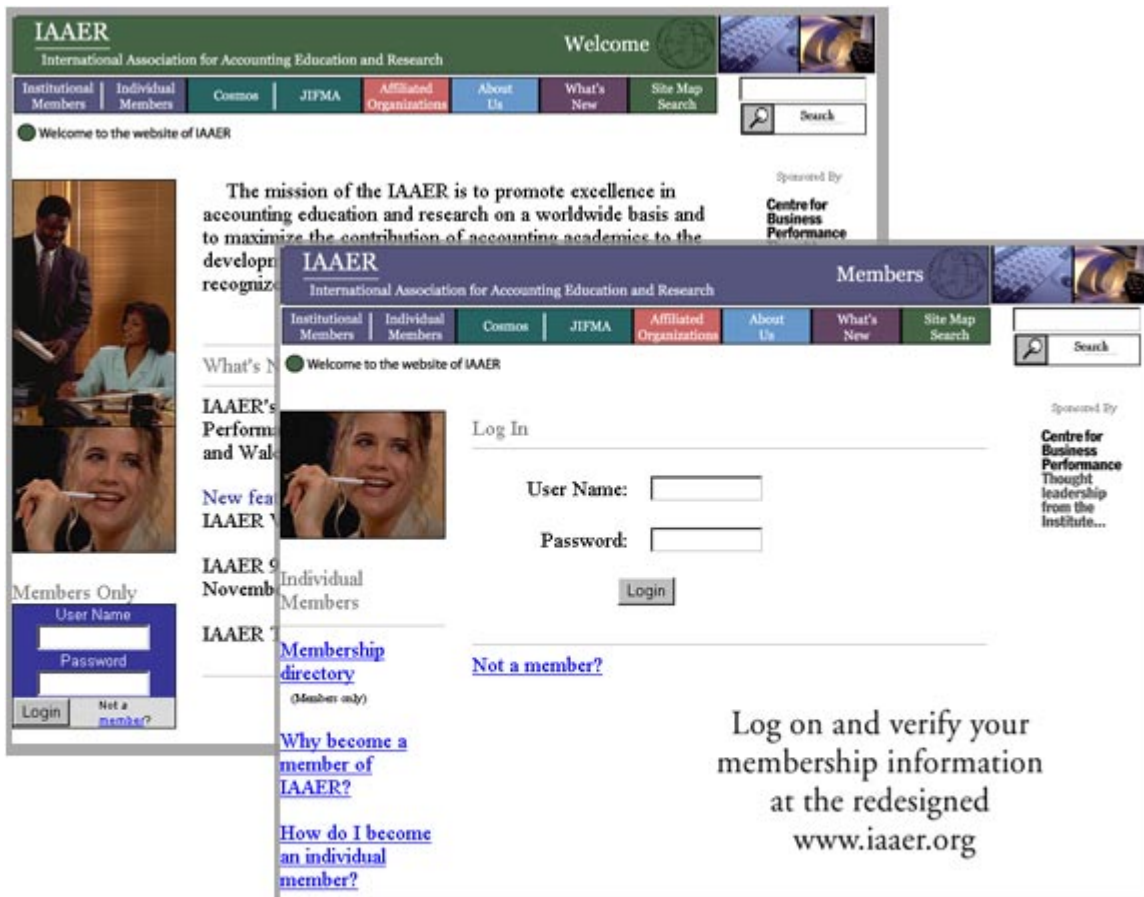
IAAER
International Association for Accounting Education and Research
Welcome

Institutional Members | Individual Members | Cosmos | JIFMA | Affiliated Organizations | About Us | What's New | Site Map Search

Search

Welcome to the website of IAAER

The mission of the IAAER is to promote excellence in accounting education and research on a worldwide basis and to maximize the contribution of accounting academics to the developm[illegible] recogniz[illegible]

Sponsored By
Centre for Business Performance

What's N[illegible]

IAAER's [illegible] Perform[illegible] and Wal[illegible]

New fea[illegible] IAAER V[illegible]

IAAER 9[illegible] Novemb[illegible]

IAAER T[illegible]

Members Only
User Name
Password
Login
Not a member?

IAAER
International Association for Accounting Education and Research
Members

Institutional Members | Individual Members | Cosmos | JIFMA | Affiliated Organizations | About Us | What's New | Site Map Search

Search

Welcome to the website of IAAER

Sponsored By
Centre for Business Performance Thought leadership from the Institute...

Log In

User Name:

Password:

Login

Not a member?

Individual Members

Membership directory
(Members only)

Why become a member of IAAER?

How do I become an individual member?

Log on and verify your membership information at the redesigned www.iaaer.org